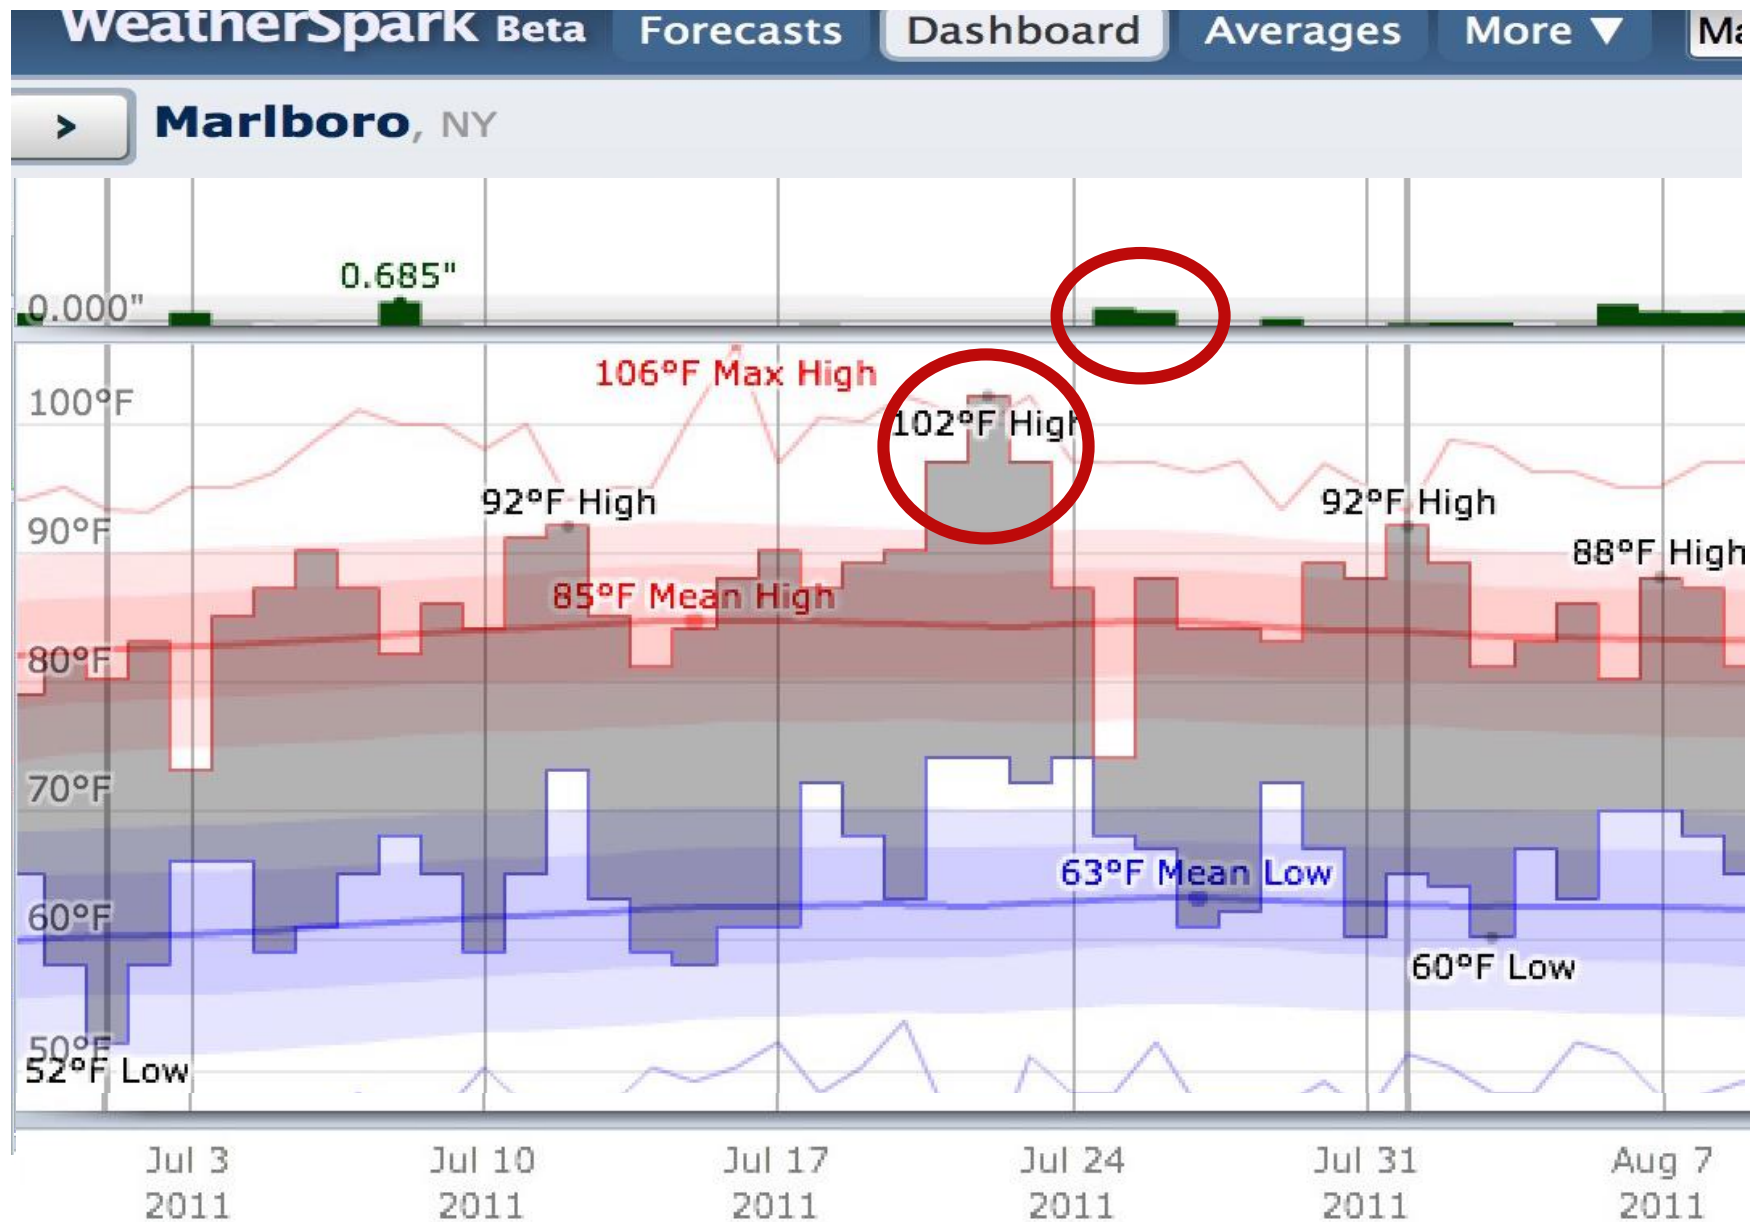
WeatherSpark Beta Forecasts Dashboard Averages More ▼ Ma

> Marlboro, NY

0.685"
0.000"

106°F Max High
100°F
102°F High
92°F High
92°F High
90°F
88°F High
85°F Mean High
80°F
70°F
63°F Mean Low
60°F
60°F Low
50°F
52°F Low

Jul 3 2011
Jul 10 2011
Jul 17 2011
Jul 24 2011
Jul 31 2011
Aug 7 2011